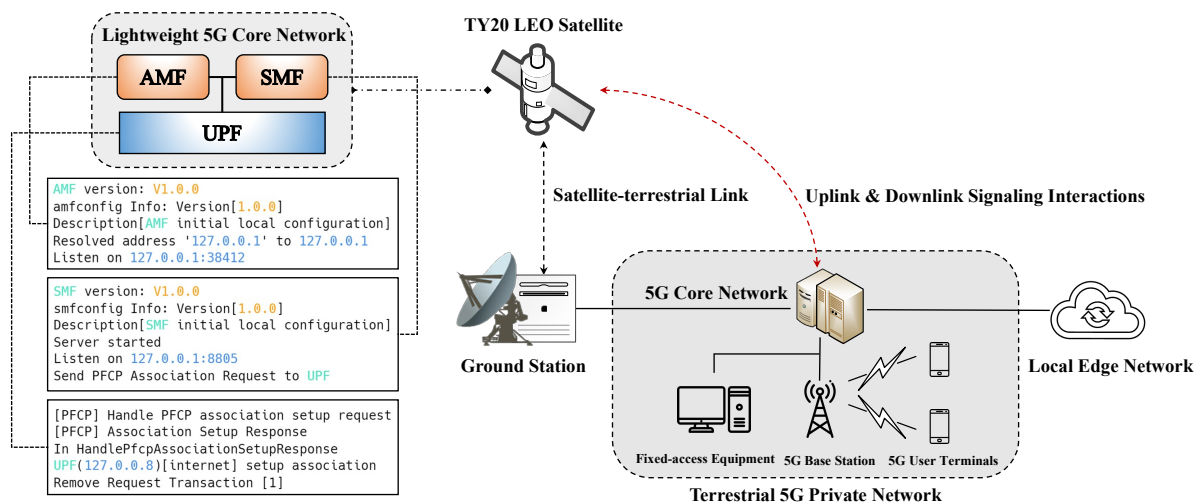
Lightweight 5G Core Network

AMF

SMF

UPF

TY20 LEO Satellite

AMF version: V1.0.0
amfconfig Info: Version[1.0.0]
Description[AMF initial local configuration]
Resolved address '127.0.0.1' to 127.0.0.1
Listen on 127.0.0.1:38412

SMF version: V1.0.0
smfconfig Info: Version[1.0.0]
Description[SMF initial local configuration]
Server started
Listen on 127.0.0.1:8805
Send PFCP Association Request to UPF

[PFCP] Handle PFCP association setup request
[PFCP] Association Setup Response
In HandlePfcpAssociationSetupResponse
UPF(127.0.0.8)[internet] setup association
Remove Request Transaction [1]

Satellite-terrestrial Link

Uplink & Downlink Signaling Interactions

Ground Station

5G Core Network

Local Edge Network

Fixed-access Equipment

5G Base Station

5G User Terminals

Terrestrial 5G Private Network